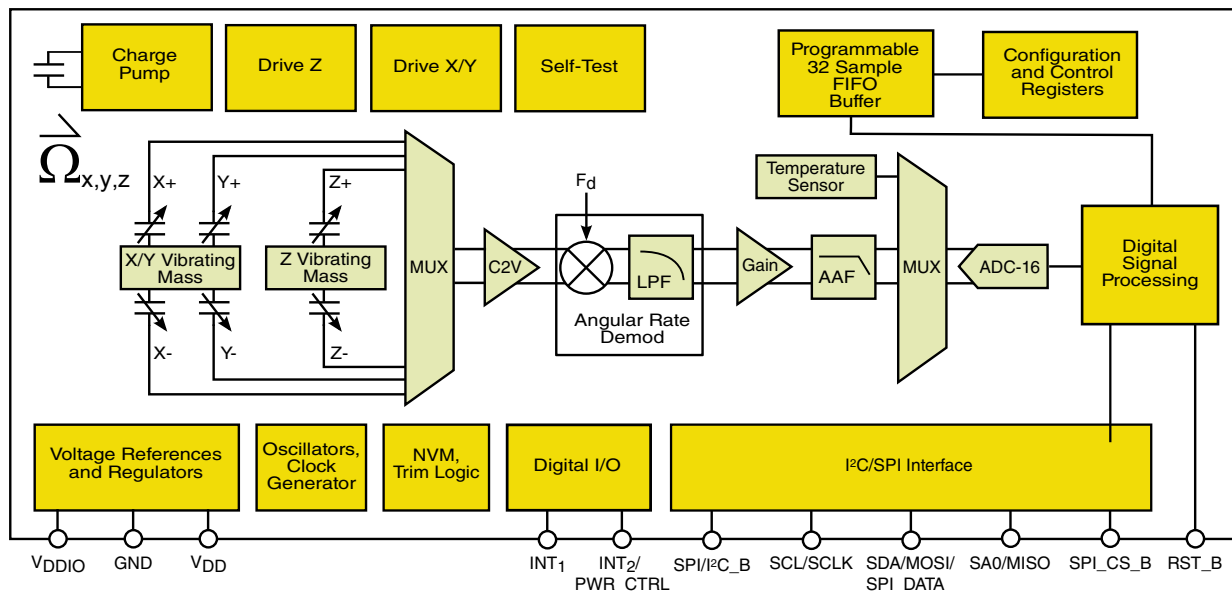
Charge Pump

Drive Z

Drive X/Y

Self-Test

Programmable 32 Sample FIFO Buffer

Configuration and Control Registers

$\overrightarrow{\Omega}_{x,y,z}$

X+

Y+

Z+

$F_d$

Temperature Sensor

X/Y Vibrating Mass

Z Vibrating Mass

MUX

C2V

LPF

Gain

AAF

MUX

ADC-16

Digital Signal Processing

X-

Y-

Z-

Angular Rate Demod

Voltage References and Regulators

Oscillators, Clock Generator

NVM, Trim Logic

Digital I/O

I²C/SPI Interface

$V_{DDIO}$

GND

$V_{DD}$

$INT_1$

$INT_2$/ PWR CTRL

SPI/I²C_B

SCL/SCLK

SDA/MOSI/ SPI DATA

SA0/MISO

SPI_CS_B

RST_B